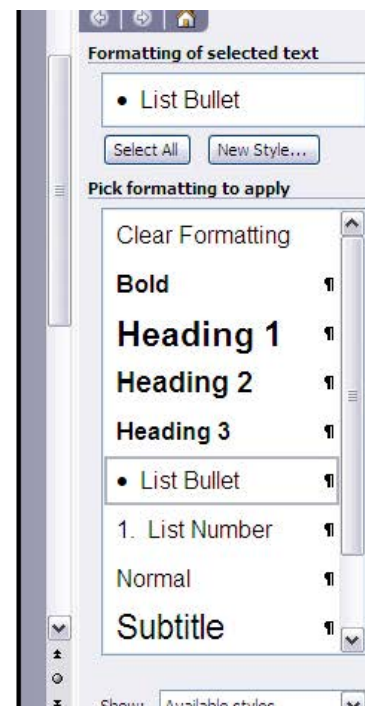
Formatting of selected text

• List Bullet

Select All
New Style...

Pick formatting to apply

Clear Formatting

Bold ¶

Heading 1 ¶

Heading 2 ¶

Heading 3 ¶

• List Bullet ¶

1. List Number ¶

Normal ¶

Subtitle ¶

Show: Available styles